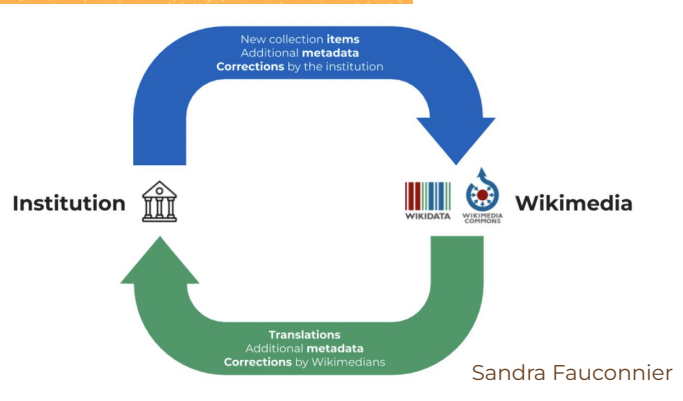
New collection **items**
Additional **metadata**
**Corrections** by the institution

Institution

WIKIDATA

WIKIMEDIA COMMONS

Wikimedia

**Translations**
Additional **metadata**
**Corrections** by Wikimedians

Sandra Fauconnier